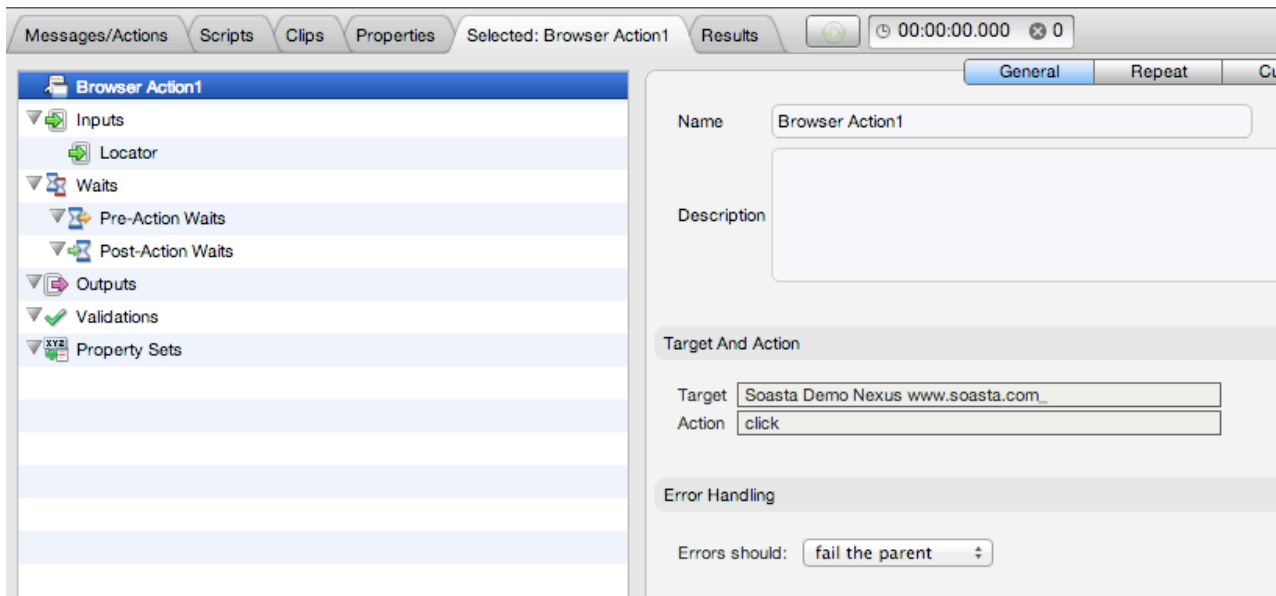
Messages/Actions Scripts Clips Properties Selected: Browser Action1 Results 00:00:00.000 0

Browser Action1
Inputs
Locator
Waits
Pre-Action Waits
Post-Action Waits
Outputs
Validations
XYZ Property Sets

General Repeat Cu

Name Browser Action1

Description

Target And Action

Target Soasta Demo Nexus www.soasta.com_
Action click

Error Handling

Errors should: fail the parent